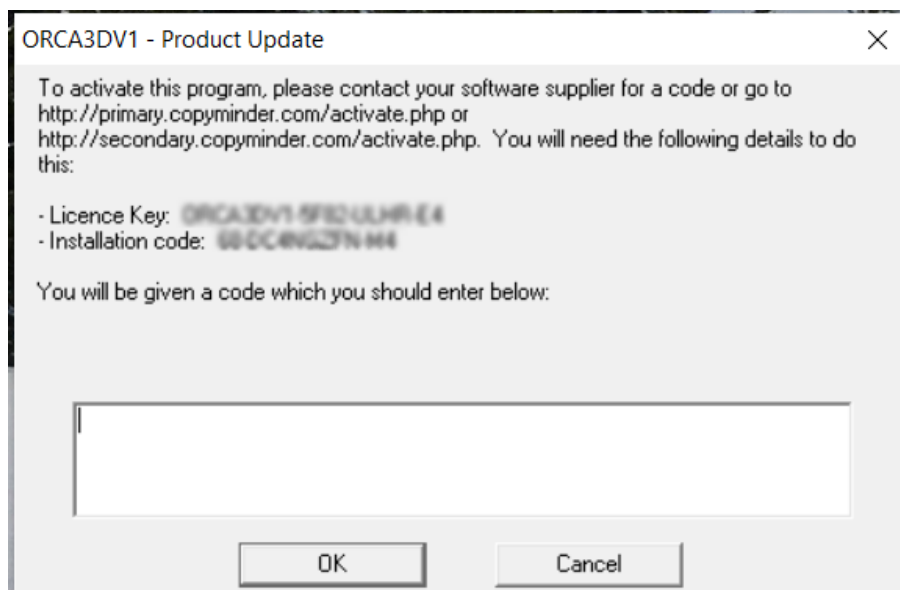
ORCA3DV1 - Product Update

To activate this program, please contact your software supplier for a code or go to http://primary.copyminder.com/activate.php or http://secondary.copyminder.com/activate.php. You will need the following details to do this:

- Licence Key: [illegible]
- Installation code: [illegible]

You will be given a code which you should enter below:

OK
Cancel